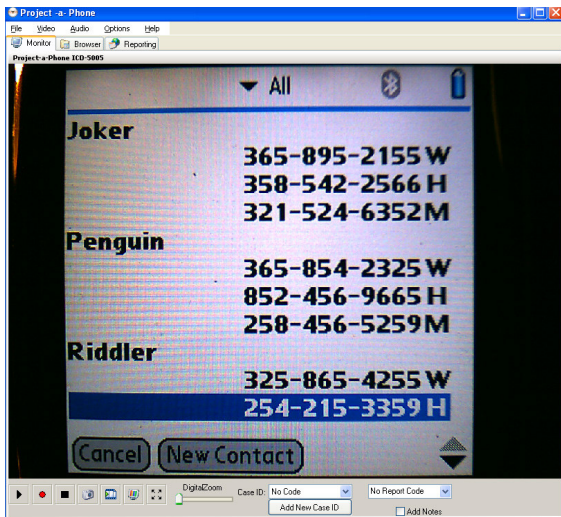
Project -a- Phone

File Video Audio Options Help

Monitor Browser Reporting

Project-a-Phone ICD-5005

All

Joker
365-895-2155 W
358-542-2566 H
321-524-6352 M

Penguin
365-854-2325 W
852-456-9665 H
258-456-5259 M

Riddler
325-865-4255 W
254-215-3359 H

Cancel New Contact

DigitalZoom

Case ID: No Code

Add New Case ID

No Report Code

Add Notes